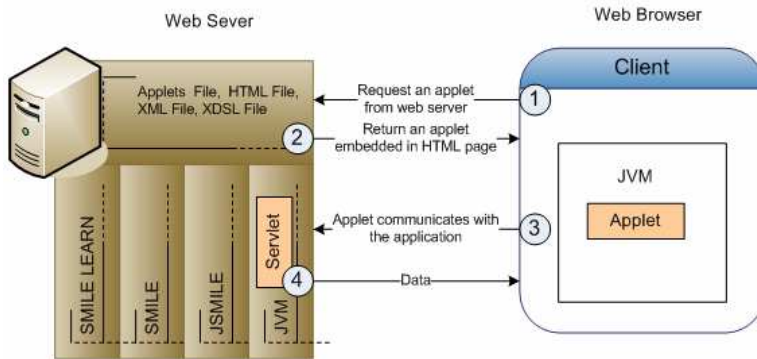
Web Sever

Web Browser

Client

Applets File, HTML File, XML File, XDSL File

Request an applet from web server

1

2

Return an applet embedded in HTML page

JVM

Applet

Applet communicates with the application

3

Servlet

4

Data

SMILE LEARN

SMILE

JSMILE

JVM